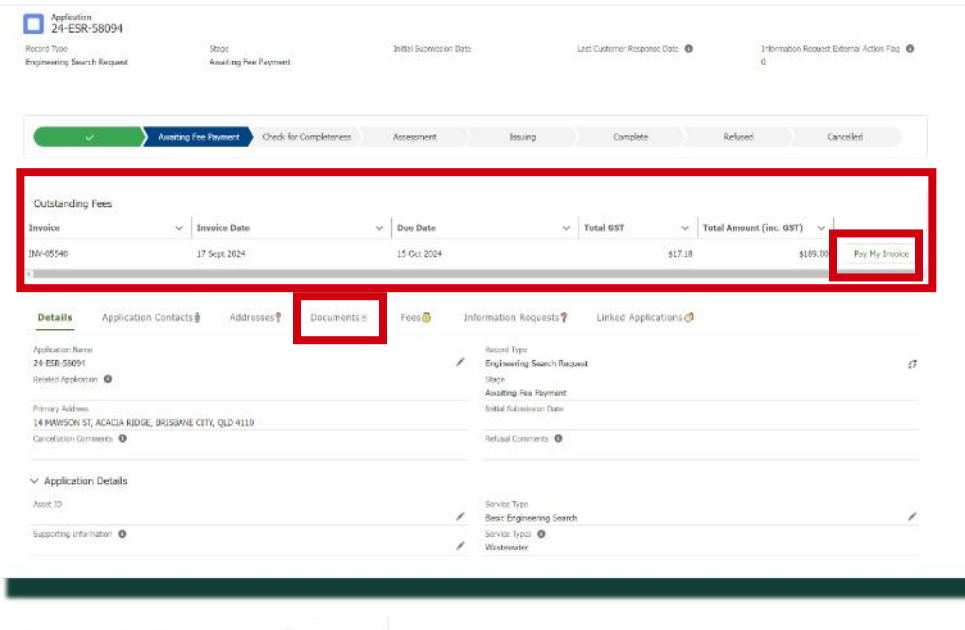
Application
24-ESR-58094

Record Type
Engineering Search Request

Stage
Awaiting Fee Payment

Initial Submission Date

Last Customer Response Date

Information Request External Action Flag
0

✓ Awaiting Fee Payment Check for Completeness Assessment Issuing Complete Refused Cancelled

Outstanding Fees

| Invoice | Invoice Date | Due Date | Total GST | Total Amount (inc. GST) | |
|---|---|---|---|---|---|
| INV-05540 | 17 Sept 2024 | 15 Oct 2024 | $17.18 | $189.00 | Pay My Invoice |

Details Application Contacts Addresses Documents Fees Information Requests Linked Applications

Application Name
24-ESR-58094

Record Type
Engineering Search Request

Related Application

Stage
Awaiting Fee Payment

Primary Address
14 MAWSON ST, ACACIA RIDGE, BRISBANE CITY, QLD 4110

Initial Submission Date

Cancellation Comments

Refusal Comments

Application Details

Asset ID

Service Type
Basic Engineering Search

Supporting Information

Service Types
Wastewater